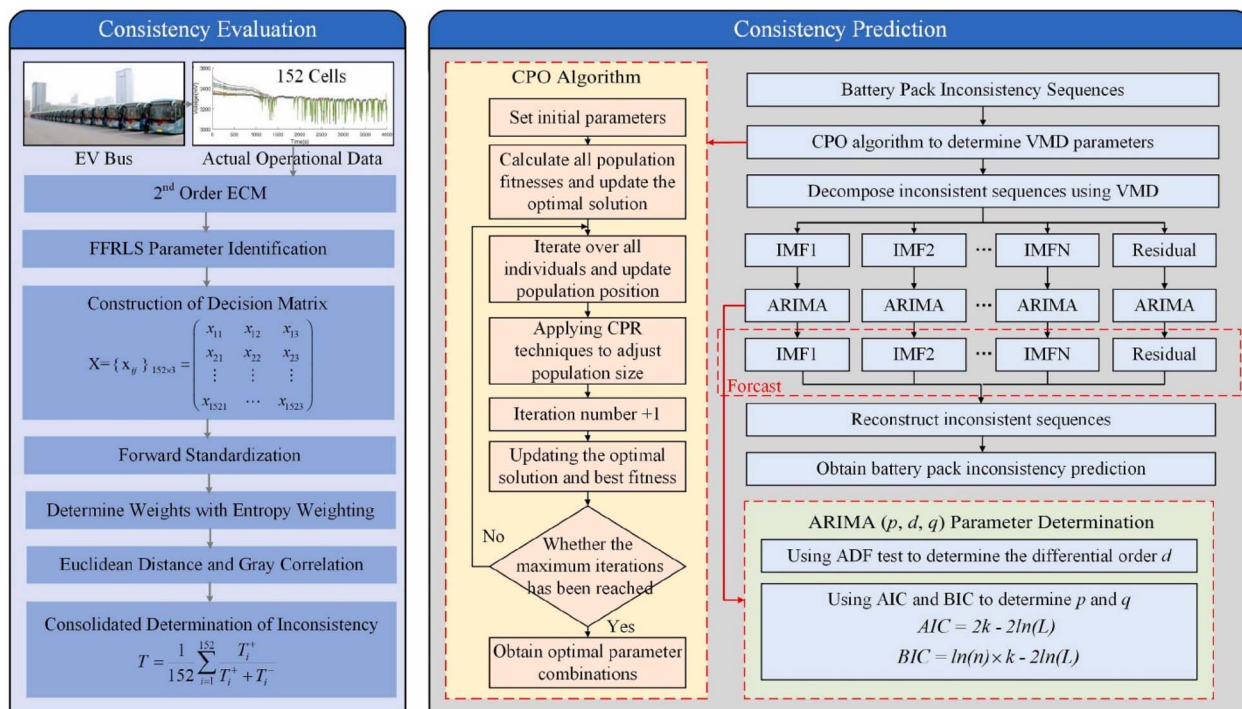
Consistency Evaluation

152 Cells

Time(s)

EV Bus

Actual Operational Data

2nd Order ECM

FFRLS Parameter Identification

Construction of Decision Matrix

$X=\{x_{ij}\}_{152\times3}=\begin{pmatrix} x_{11} & x_{12} & x_{13} \\ x_{21} & x_{22} & x_{23} \\ \vdots & \vdots & \vdots \\ x_{1521} & \cdots & x_{1523} \end{pmatrix}$

Forward Standardization

Determine Weights with Entropy Weighting

Euclidean Distance and Gray Correlation

Consolidated Determination of Inconsistency

$T=\frac{1}{152}\sum_{i=1}^{152}\frac{T_i^+}{T_i^++T_i^-}$

Consistency Prediction

CPO Algorithm

Set initial parameters

Calculate all population fitnesses and update the optimal solution

Iterate over all individuals and update population position

Applying CPR techniques to adjust population size

Iteration number +1

Updating the optimal solution and best fitness

No

Whether the maximum iterations has been reached

Yes

Obtain optimal parameter combinations

Battery Pack Inconsistency Sequences

CPO algorithm to determine VMD parameters

Decompose inconsistent sequences using VMD

IMF1

IMF2

···

IMFN

Residual

ARIMA

ARIMA

···

ARIMA

ARIMA

IMF1

IMF2

···

IMFN

Residual

Forcast

Reconstruct inconsistent sequences

Obtain battery pack inconsistency prediction

ARIMA ($p$, $d$, $q$) Parameter Determination

Using ADF test to determine the differential order $d$

Using AIC and BIC to determine $p$ and $q$

$AIC = 2k - 2ln(L)$

$BIC = ln(n)\times k - 2ln(L)$